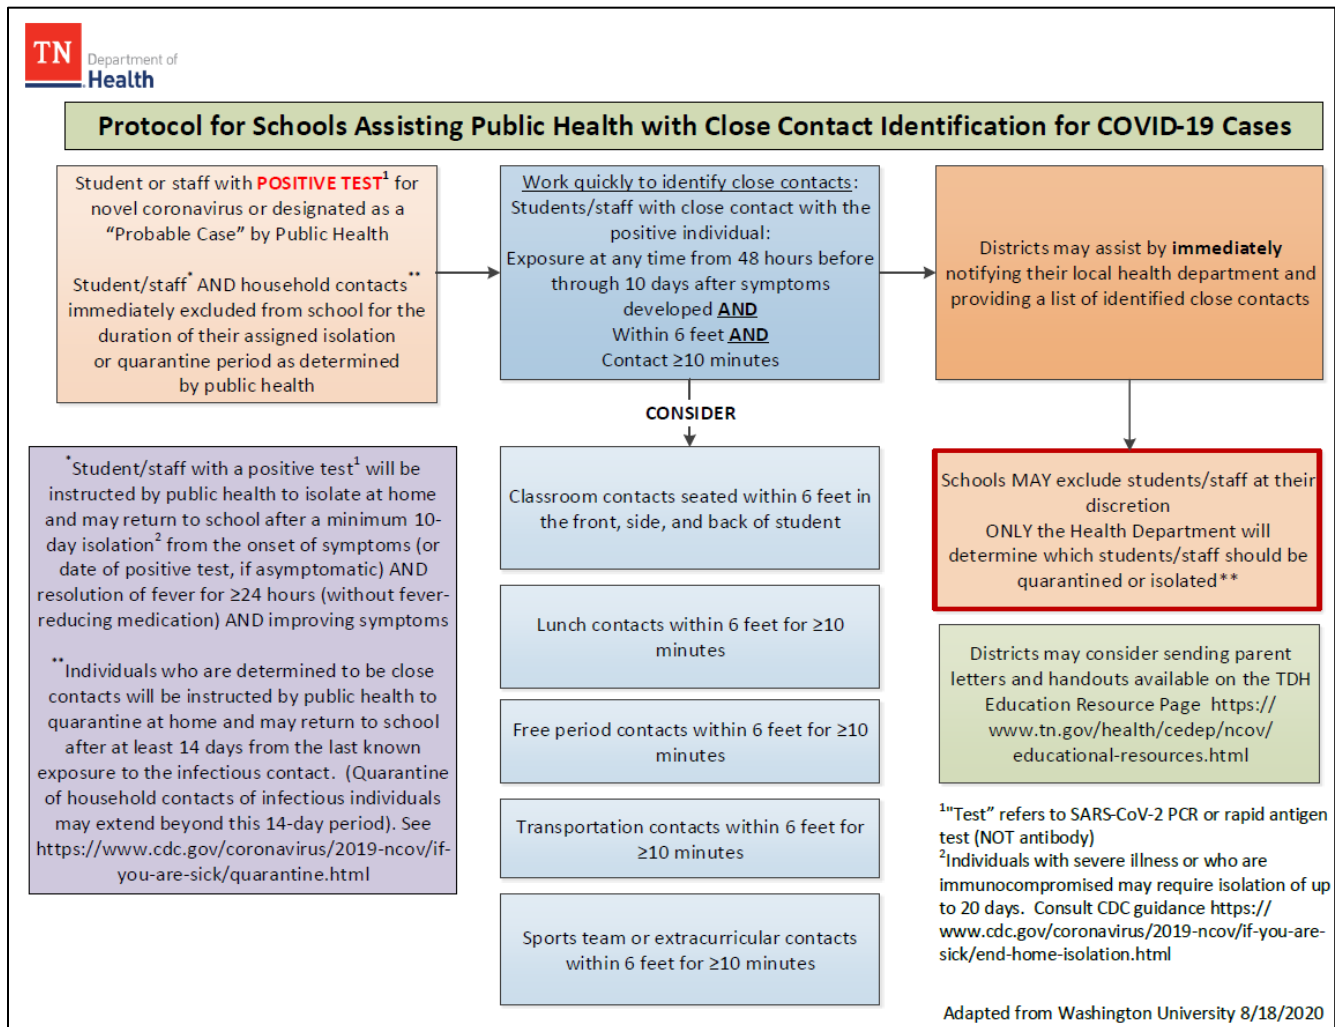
TN Department of Health

Protocol for Schools Assisting Public Health with Close Contact Identification for COVID-19 Cases

Student or staff with POSITIVE TEST$^1$ for novel coronavirus or designated as a "Probable Case" by Public Health

Student/staff$^*$ AND household contacts$^{**}$ immediately excluded from school for the duration of their assigned isolation or quarantine period as determined by public health

Work quickly to identify close contacts: Students/staff with close contact with the positive individual:
Exposure at any time from 48 hours before through 10 days after symptoms developed AND
Within 6 feet AND
Contact ≥10 minutes

Districts may assist by immediately notifying their local health department and providing a list of identified close contacts

CONSIDER

$^*$Student/staff with a positive test$^1$ will be instructed by public health to isolate at home and may return to school after a minimum 10-day isolation$^2$ from the onset of symptoms (or date of positive test, if asymptomatic) AND resolution of fever for ≥24 hours (without fever-reducing medication) AND improving symptoms

$^{**}$Individuals who are determined to be close contacts will be instructed by public health to quarantine at home and may return to school after at least 14 days from the last known exposure to the infectious contact. (Quarantine of household contacts of infectious individuals may extend beyond this 14-day period). See https://www.cdc.gov/coronavirus/2019-ncov/if-you-are-sick/quarantine.html

Classroom contacts seated within 6 feet in the front, side, and back of student

Lunch contacts within 6 feet for ≥10 minutes

Free period contacts within 6 feet for ≥10 minutes

Transportation contacts within 6 feet for ≥10 minutes

Sports team or extracurricular contacts within 6 feet for ≥10 minutes

Schools MAY exclude students/staff at their discretion
ONLY the Health Department will determine which students/staff should be quarantined or isolated**

Districts may consider sending parent letters and handouts available on the TDH Education Resource Page https://www.tn.gov/health/cedep/ncov/educational-resources.html

$^1$"Test" refers to SARS-CoV-2 PCR or rapid antigen test (NOT antibody)
$^2$Individuals with severe illness or who are immunocompromised may require isolation of up to 20 days. Consult CDC guidance https://www.cdc.gov/coronavirus/2019-ncov/if-you-are-sick/end-home-isolation.html

Adapted from Washington University 8/18/2020